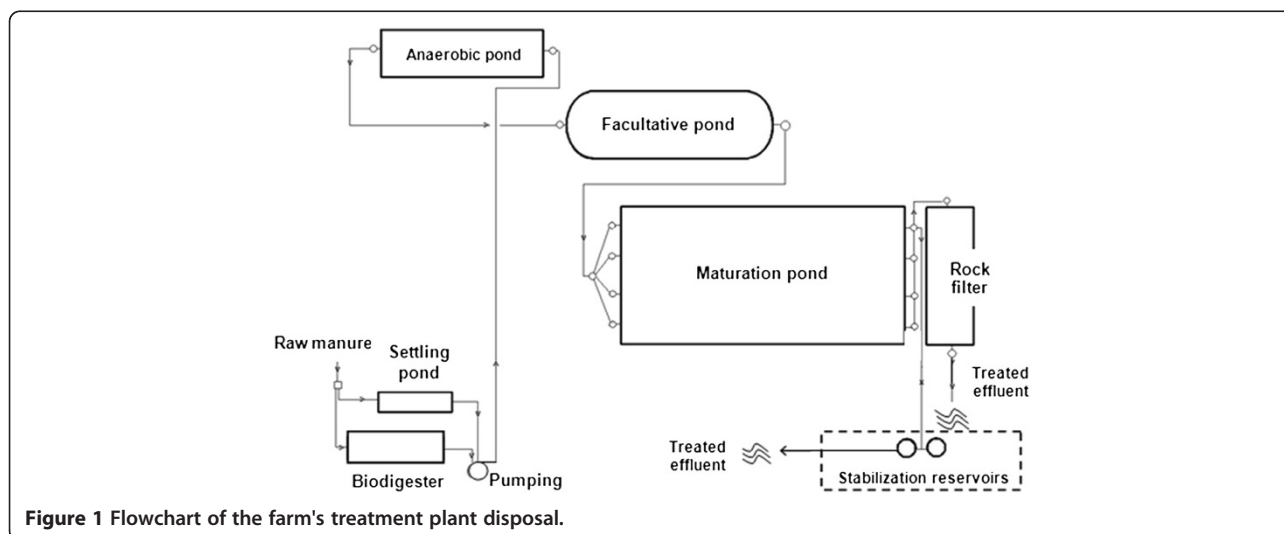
Anaerobic pond

Facultative pond

Maturation pond

Rock filter

Raw manure

Settling pond

Biodigester

Pumping

Treated effluent

Treated effluent

Stabilization reservoirs

**Figure 1** Flowchart of the farm's treatment plant disposal.